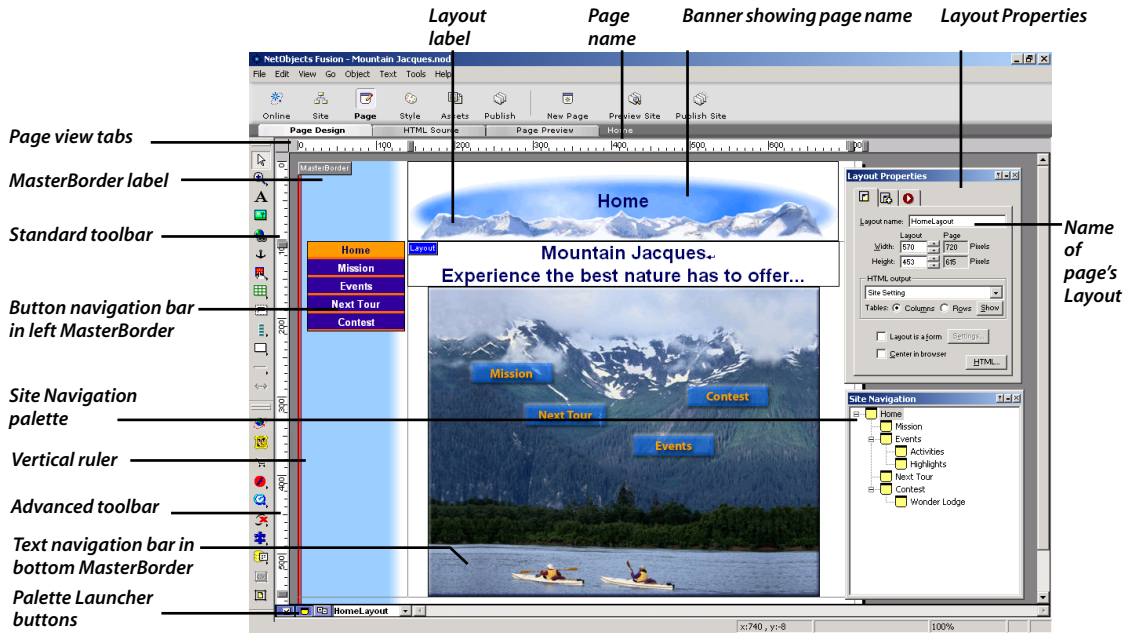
Layout label

Page name

Banner showing page name

Layout Properties

NetObjects Fusion - Mountain Jacques.nod

File Edit View Go Object Text Tools Help

Online Site Page Style Assets Publish New Page Preview Site Publish Site

Page Design HTML Source Page Preview Home

Page view tabs

MasterBorder label

Standard toolbar

Button navigation bar in left MasterBorder

Site Navigation palette

Vertical ruler

Advanced toolbar

Text navigation bar in bottom MasterBorder

Palette Launcher buttons

MasterBorder

Home

Layout

Mountain Jacques

Experience the best nature has to offer...

Home
Mission
Events
Next Tour
Contest

Mission
Next Tour
Contest
Events

Layout Properties

Layout name: HomeLayout

Layout Page
Width: 570 720 Pixels
Height: 453 695 Pixels

HTML output
Site Setting
Tables: Columns Rows Show

Layout is a form Settings...
Center in browser
HTML...

Name of page's Layout

Site Navigation
Home
Mission
Events
Activities
Highlights
Next Tour
Contest
Wonder Lodge

HomeLayout

x:740 , y:-8

100%